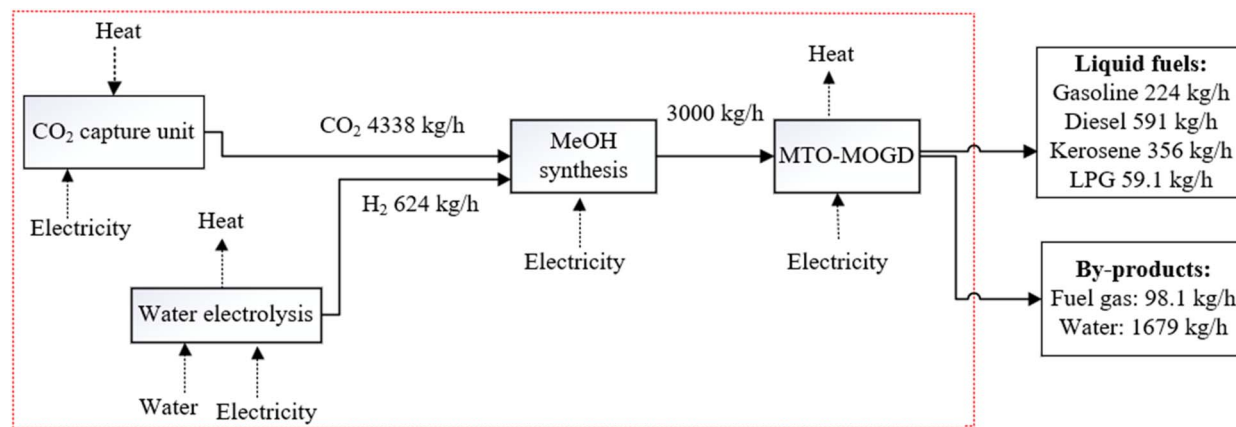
Heat

$CO_2$ capture unit

Electricity

$CO_2$ 4338 kg/h

$H_2$ 624 kg/h

Heat

Water electrolysis

Water Electricity

MeOH synthesis

Electricity

3000 kg/h

Heat

MTO-MOGD

Electricity

**Liquid fuels:**
Gasoline 224 kg/h
Diesel 591 kg/h
Kerosene 356 kg/h
LPG 59.1 kg/h

**By-products:**
Fuel gas: 98.1 kg/h
Water: 1679 kg/h